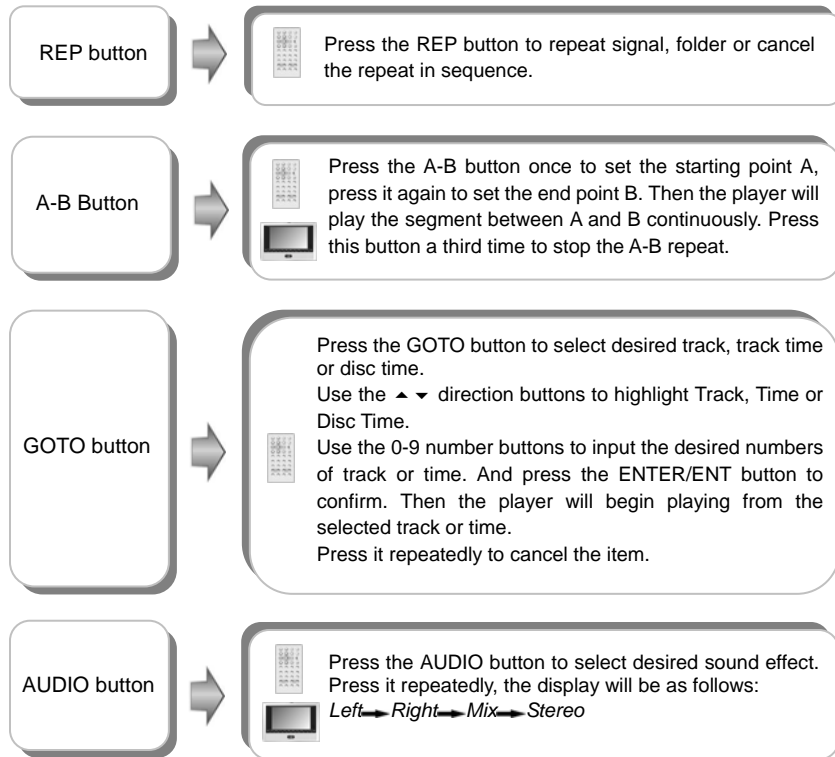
REP button

Press the REP button to repeat signal, folder or cancel the repeat in sequence.

A-B Button

Press the A-B button once to set the starting point A, press it again to set the end point B. Then the player will play the segment between A and B continuously. Press this button a third time to stop the A-B repeat.

GOTO button

Press the GOTO button to select desired track, track time or disc time.
Use the ▲ ▼ direction buttons to highlight Track, Time or Disc Time.
Use the 0-9 number buttons to input the desired numbers of track or time. And press the ENTER/ENT button to confirm. Then the player will begin playing from the selected track or time.
Press it repeatedly to cancel the item.

AUDIO button

Press the AUDIO button to select desired sound effect. Press it repeatedly, the display will be as follows:
*Left → Right → Mix → Stereo*